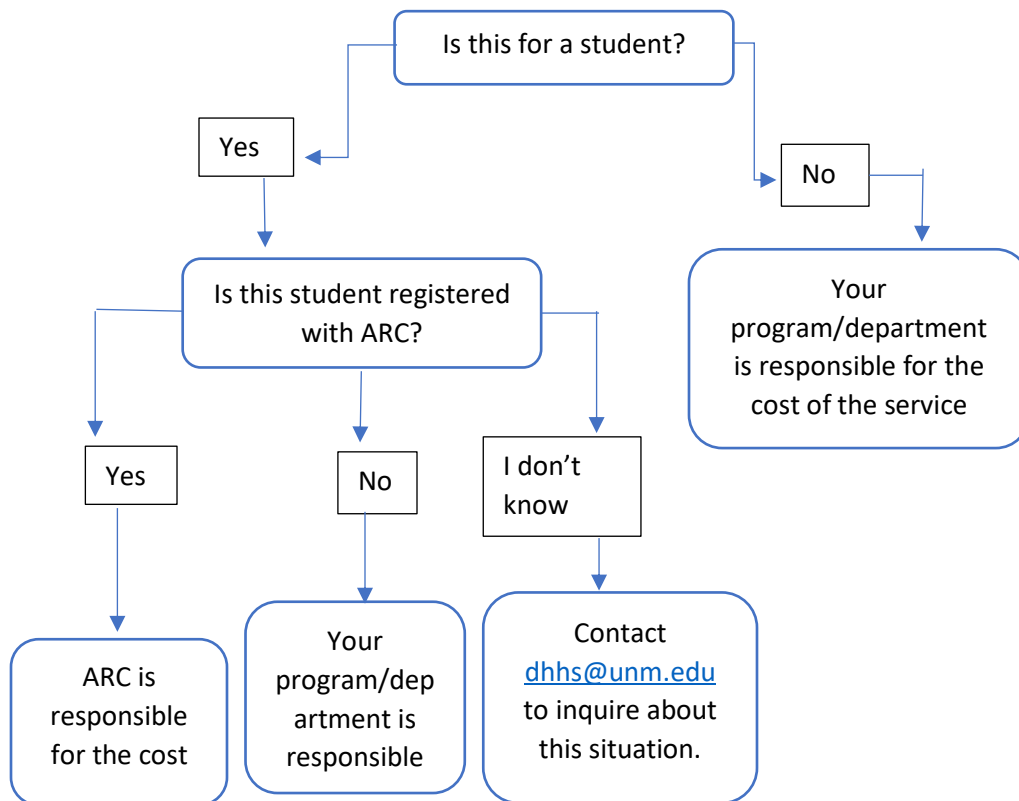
Is this for a student?

Yes

No

Your program/department is responsible for the cost of the service

Is this student registered with ARC?

Yes

No

I don't know

ARC is responsible for the cost

Your program/department is responsible

Contact dhhs@unm.edu to inquire about this situation.